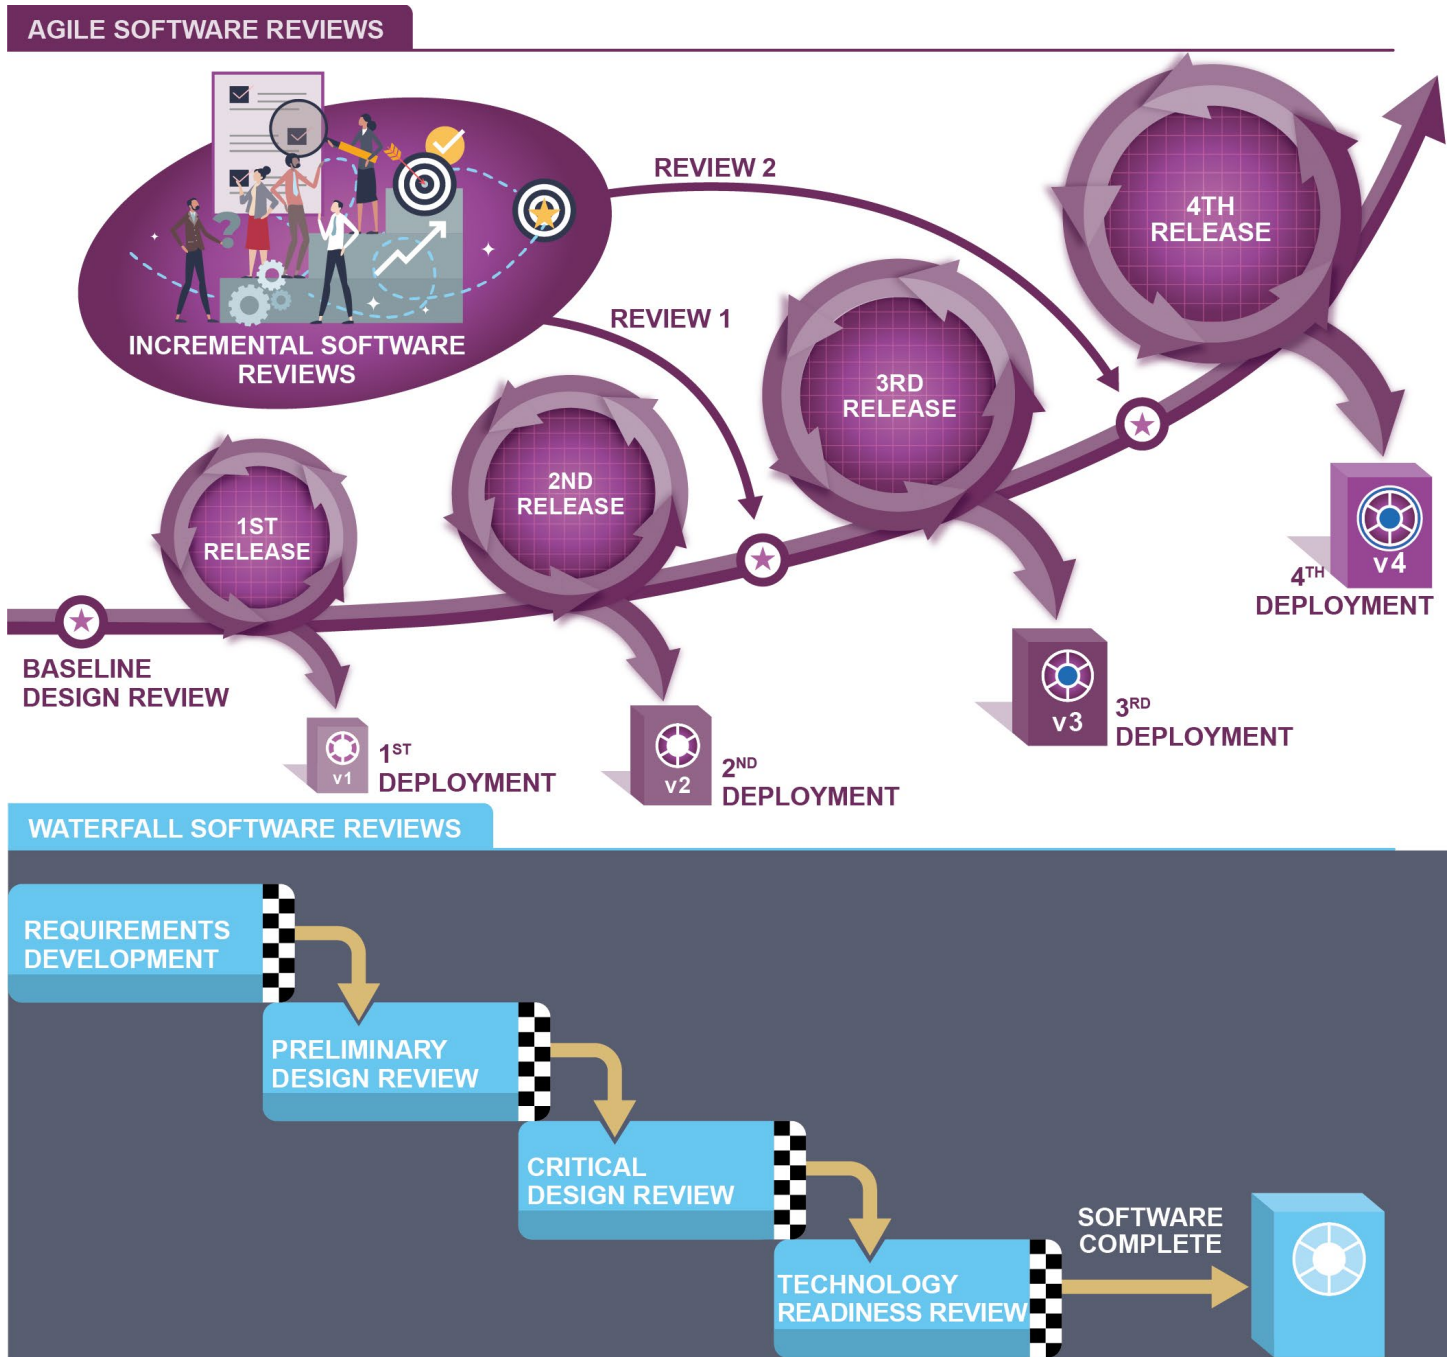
AGILE SOFTWARE REVIEWS

INCREMENTAL SOFTWARE REVIEWS

REVIEW 2

REVIEW 1

4TH RELEASE

3RD RELEASE

2ND RELEASE

1ST RELEASE

BASELINE DESIGN REVIEW

v1 $1^{ST}$ DEPLOYMENT

v2 $2^{ND}$ DEPLOYMENT

v3 $3^{RD}$ DEPLOYMENT

v4 $4^{TH}$ DEPLOYMENT

WATERFALL SOFTWARE REVIEWS

REQUIREMENTS DEVELOPMENT

PRELIMINARY DESIGN REVIEW

CRITICAL DESIGN REVIEW

TECHNOLOGY READINESS REVIEW

SOFTWARE COMPLETE